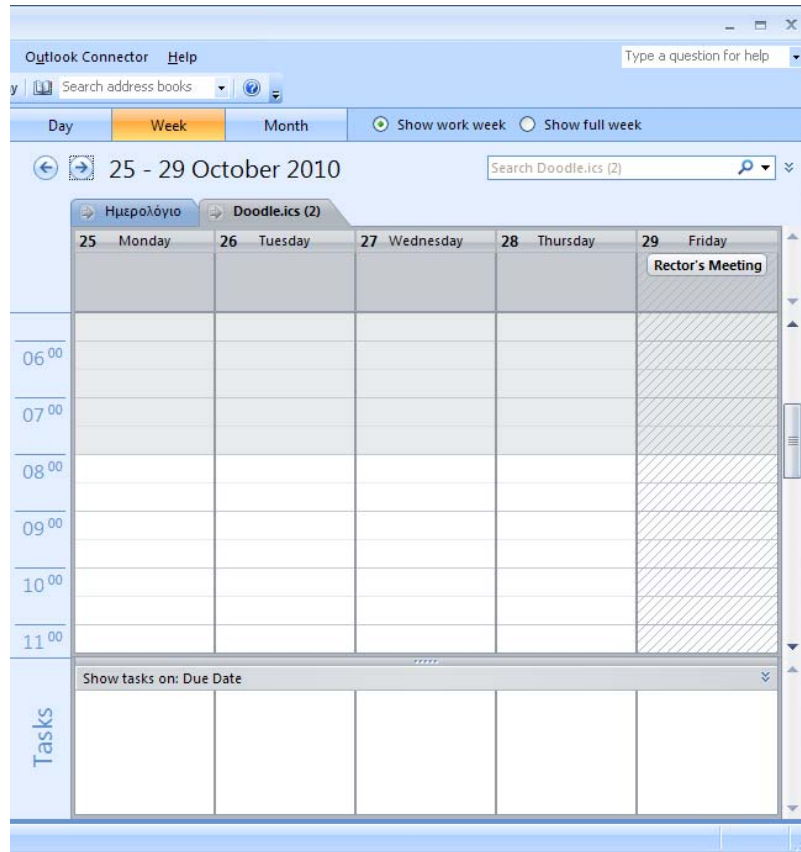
Outlook Connector Help

Type a question for help

y | Search address books

Day

Week

Month

Show work week

Show full week

25 - 29 October 2010

Search Doodle.ics (2)

Ημερολόγιο

Doodle.ics (2)

| 25 Monday | 26 Tuesday | 27 Wednesday | 28 Thursday | 29 Friday |
|---|---|---|---|---|
| | | | | Rector's Meeting |

$06^{00}$

$07^{00}$

$08^{00}$

$09^{00}$

$10^{00}$

$11^{00}$

Show tasks on: Due Date

Tasks